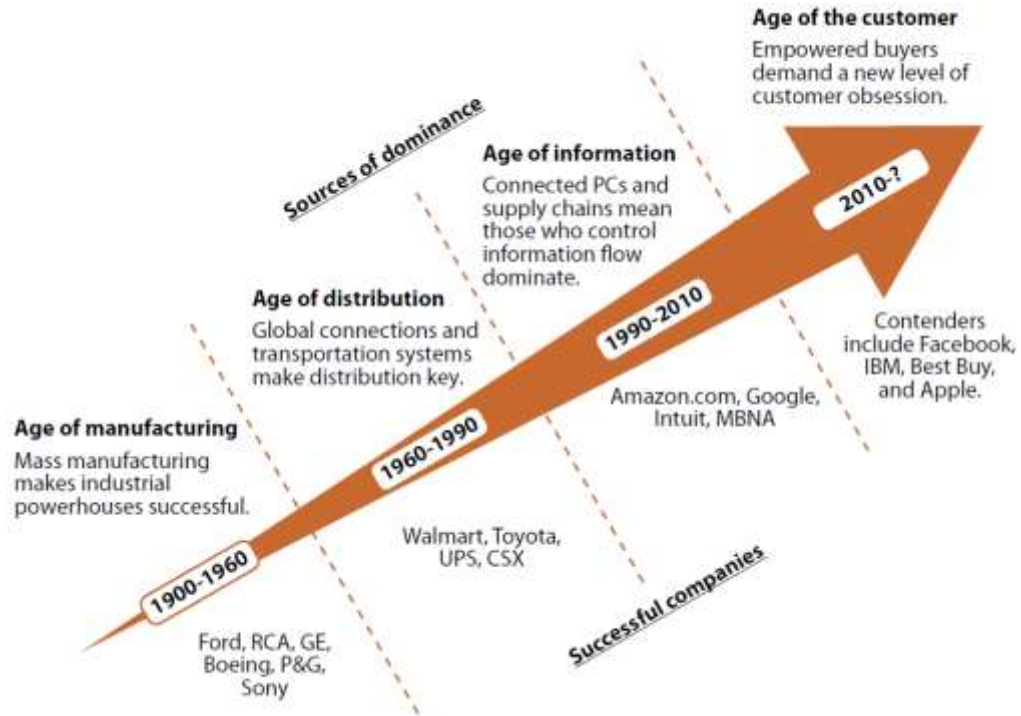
Age of the customer
Empowered buyers demand a new level of customer obsession.

Sources of dominance

Age of information
Connected PCs and supply chains mean those who control information flow dominate.

2010-?

Age of distribution
Global connections and transportation systems make distribution key.

1990-2010

Contenders include Facebook, IBM, Best Buy, and Apple.

Amazon.com, Google, Intuit, MBNA

Age of manufacturing
Mass manufacturing makes industrial powerhouses successful.

1960-1990

Walmart, Toyota, UPS, CSX

1900-1960

Successful companies

Ford, RCA, GE, Boeing, P&G, Sony